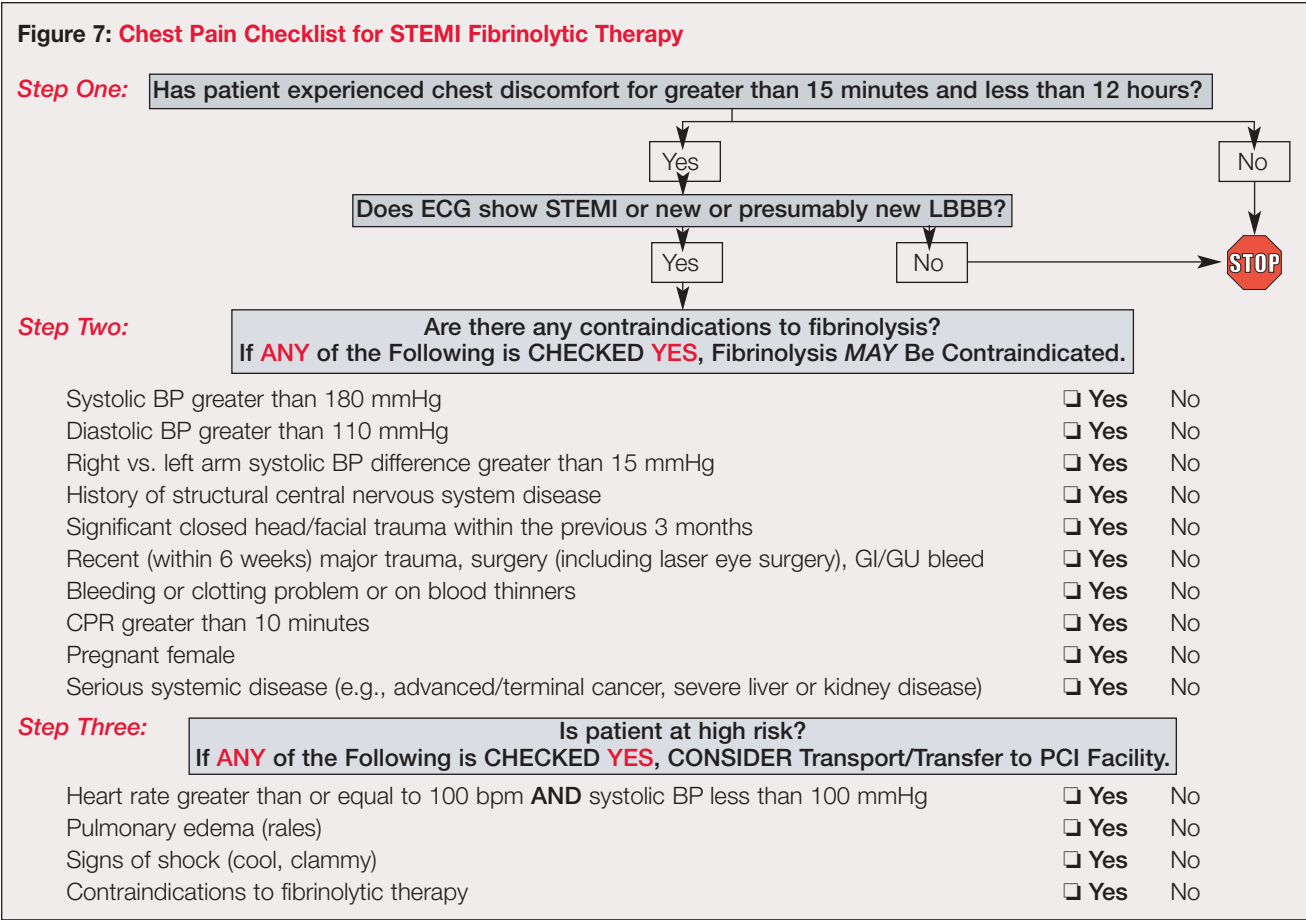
Figure 7: Chest Pain Checklist for STEMI Fibrinolytic Therapy

Step One: Has patient experienced chest discomfort for greater than 15 minutes and less than 12 hours?

Yes

No

Does ECG show STEMI or new or presumably new LBBB?

Yes

No

STOP

Step Two: Are there any contraindications to fibrinolysis? If ANY of the Following is CHECKED YES, Fibrinolysis MAY Be Contraindicated.

| | | |
|---|---|---|
| Systolic BP greater than 180 mmHg | ❑ Yes | No |
| Diastolic BP greater than 110 mmHg | ❑ Yes | No |
| Right vs. left arm systolic BP difference greater than 15 mmHg | ❑ Yes | No |
| History of structural central nervous system disease | ❑ Yes | No |
| Significant closed head/facial trauma within the previous 3 months | ❑ Yes | No |
| Recent (within 6 weeks) major trauma, surgery (including laser eye surgery), GI/GU bleed | ❑ Yes | No |
| Bleeding or clotting problem or on blood thinners | ❑ Yes | No |
| CPR greater than 10 minutes | ❑ Yes | No |
| Pregnant female | ❑ Yes | No |
| Serious systemic disease (e.g., advanced/terminal cancer, severe liver or kidney disease) | ❑ Yes | No |

Step Three: Is patient at high risk? If ANY of the Following is CHECKED YES, CONSIDER Transport/Transfer to PCI Facility.

| | | |
|---|---|---|
| Heart rate greater than or equal to 100 bpm AND systolic BP less than 100 mmHg | ❑ Yes | No |
| Pulmonary edema (rales) | ❑ Yes | No |
| Signs of shock (cool, clammy) | ❑ Yes | No |
| Contraindications to fibrinolytic therapy | ❑ Yes | No |